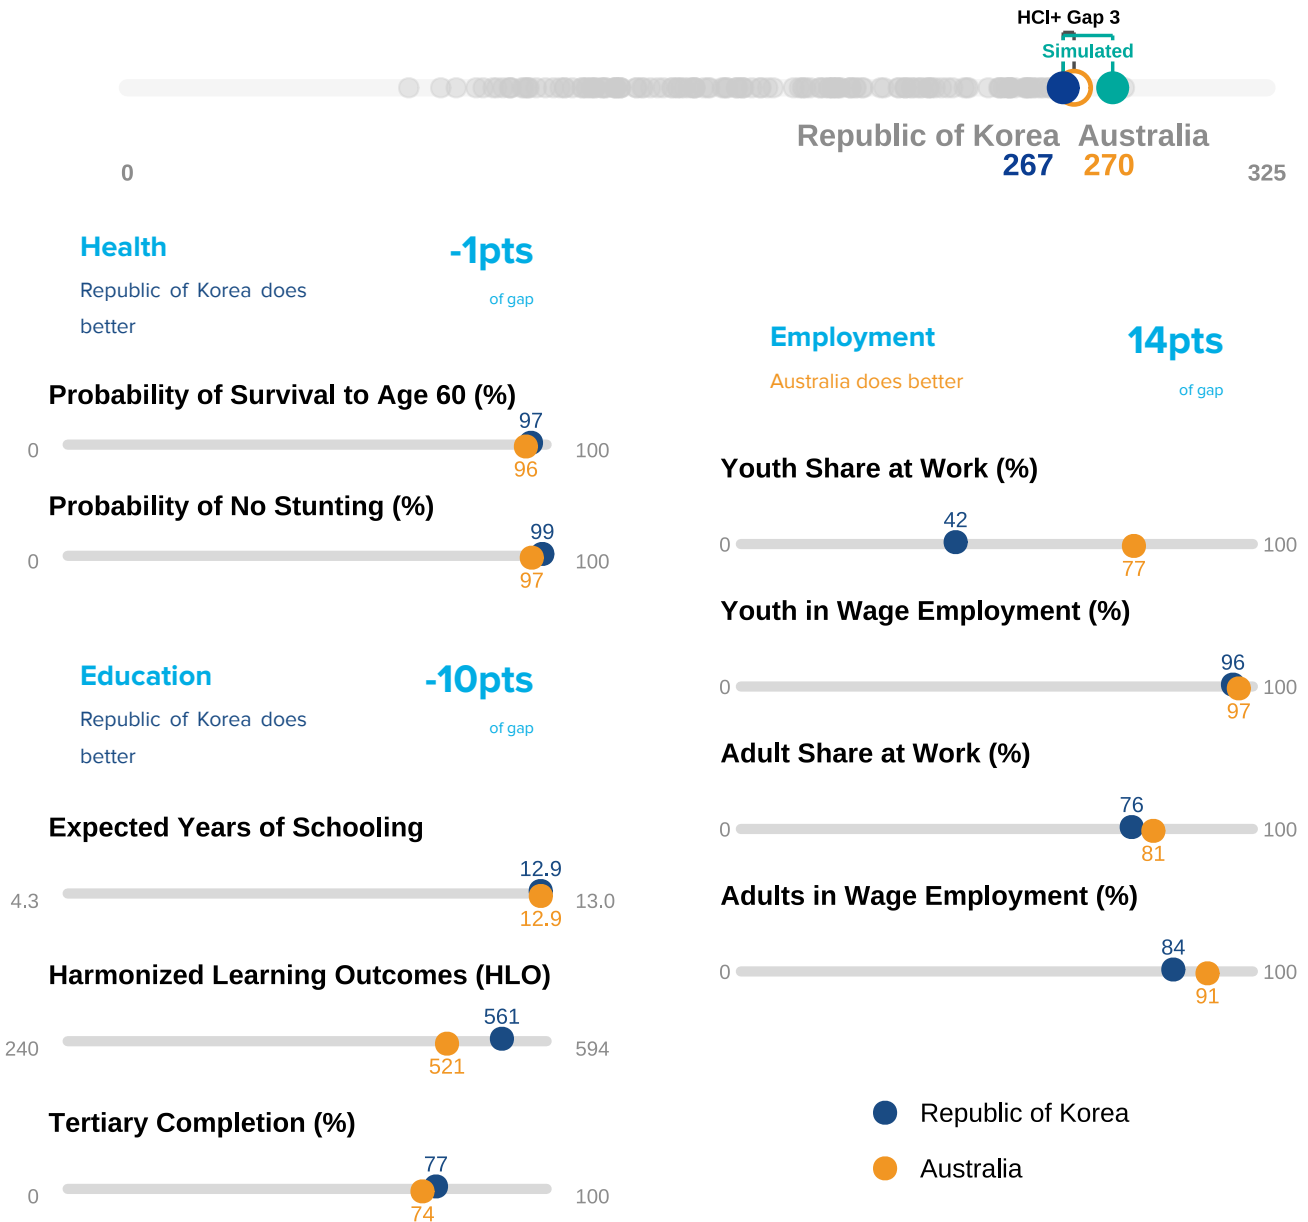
HCI+ Gap 3
Simulated

Republic of Korea 267
Australia 270

0
325

Health
-1pts
Republic of Korea does better
of gap

Probability of Survival to Age 60 (%)
0
97
96
100

Probability of No Stunting (%)
0
99
97
100

Education
-10pts
Republic of Korea does better
of gap

Expected Years of Schooling
4.3
12.9
12.9
13.0

Harmonized Learning Outcomes (HLO)
240
561
521
594

Tertiary Completion (%)
0
77
74
100

Employment
14pts
Australia does better
of gap

Youth Share at Work (%)
0
42
77
100

Youth in Wage Employment (%)
0
96
97
100

Adult Share at Work (%)
0
76
81
100

Adults in Wage Employment (%)
0
84
91
100

Republic of Korea
Australia